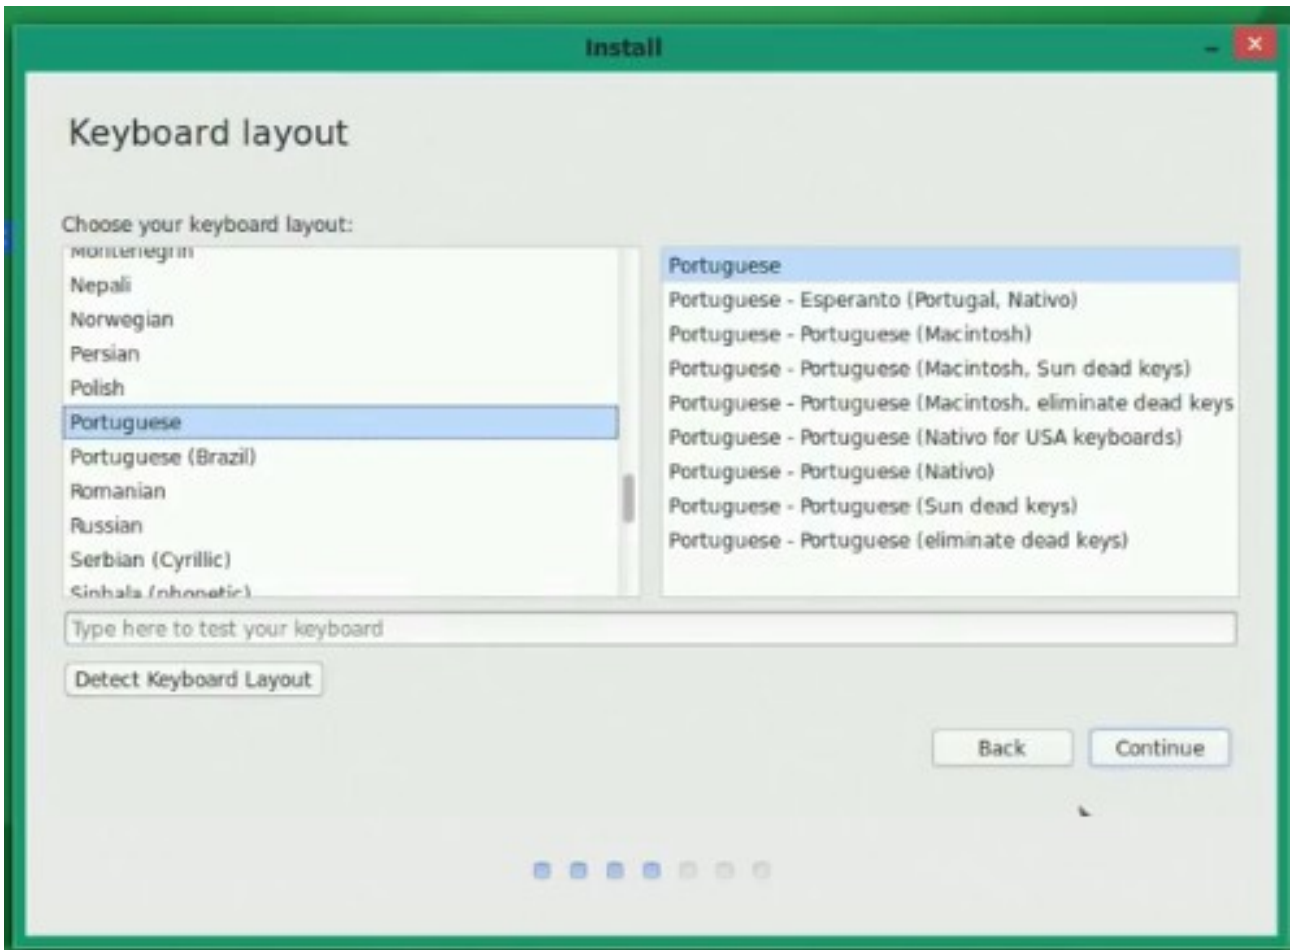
Install

Keyboard layout

Choose your keyboard layout:

Montenegrin
Nepali
Norwegian
Persian
Polish
Portuguese
Portuguese (Brazil)
Romanian
Russian
Serbian (Cyrillic)
Sinhala (phonetic)

Portuguese
Portuguese - Esperanto (Portugal, Nativo)
Portuguese - Portuguese (Macintosh)
Portuguese - Portuguese (Macintosh, Sun dead keys)
Portuguese - Portuguese (Macintosh, eliminate dead keys
Portuguese - Portuguese (Nativo for USA keyboards)
Portuguese - Portuguese (Nativo)
Portuguese - Portuguese (Sun dead keys)
Portuguese - Portuguese (eliminate dead keys)

Type here to test your keyboard

Detect Keyboard Layout

Back
Continue